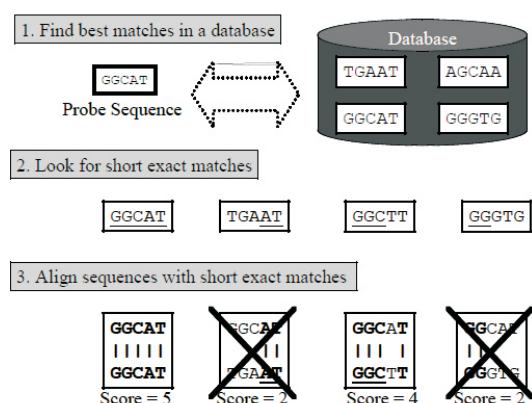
1. Find best matches in a database

GGCAT
Probe Sequence

Database
TGAAT
AGCAA
GGCAT
GGGTG

2. Look for short exact matches

GGCAT
TGAAT
GGCTT
GGGTG

3. Align sequences with short exact matches

GGCAT
| | | | |
GGCAT
Score = 5

GGCAT
| |
TGAAT
Score = 2

GGCAT
| | |   |
GGCTT
Score = 4

GGCAT
| |
GGGTG
Score = 2